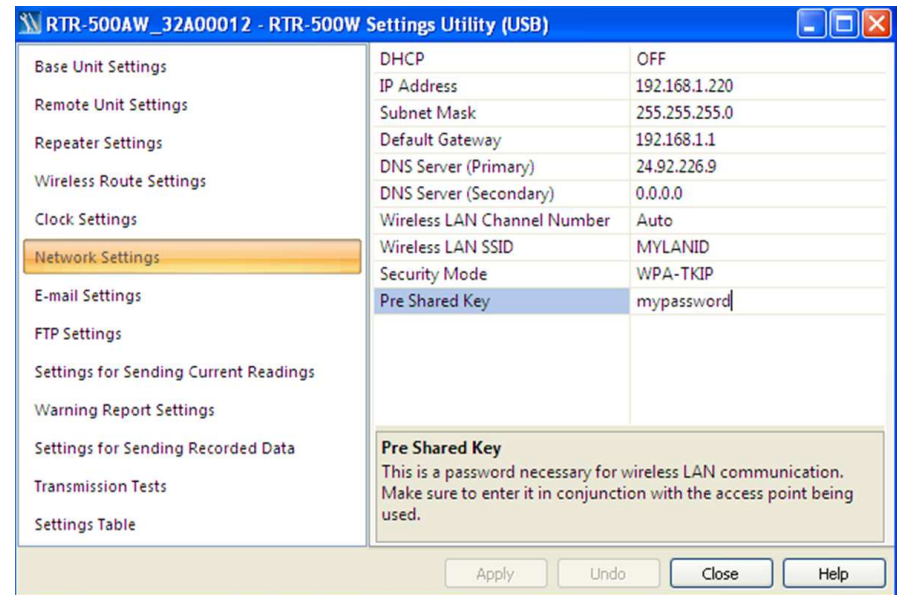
RTR-500AW_32A00012 - RTR-500W Settings Utility (USB)

Base Unit Settings
Remote Unit Settings
Repeater Settings
Wireless Route Settings
Clock Settings
Network Settings
E-mail Settings
FTP Settings
Settings for Sending Current Readings
Warning Report Settings
Settings for Sending Recorded Data
Transmission Tests
Settings Table

| | |
|---|---|
| DHCP | OFF |
| IP Address | 192.168.1.220 |
| Subnet Mask | 255.255.255.0 |
| Default Gateway | 192.168.1.1 |
| DNS Server (Primary) | 24.92.226.9 |
| DNS Server (Secondary) | 0.0.0.0 |
| Wireless LAN Channel Number | Auto |
| Wireless LAN SSID | MYLANID |
| Security Mode | WPA-TKIP |
| Pre Shared Key | mypassword |

Pre Shared Key
This is a password necessary for wireless LAN communication. Make sure to enter it in conjunction with the access point being used.

Apply Undo Close Help